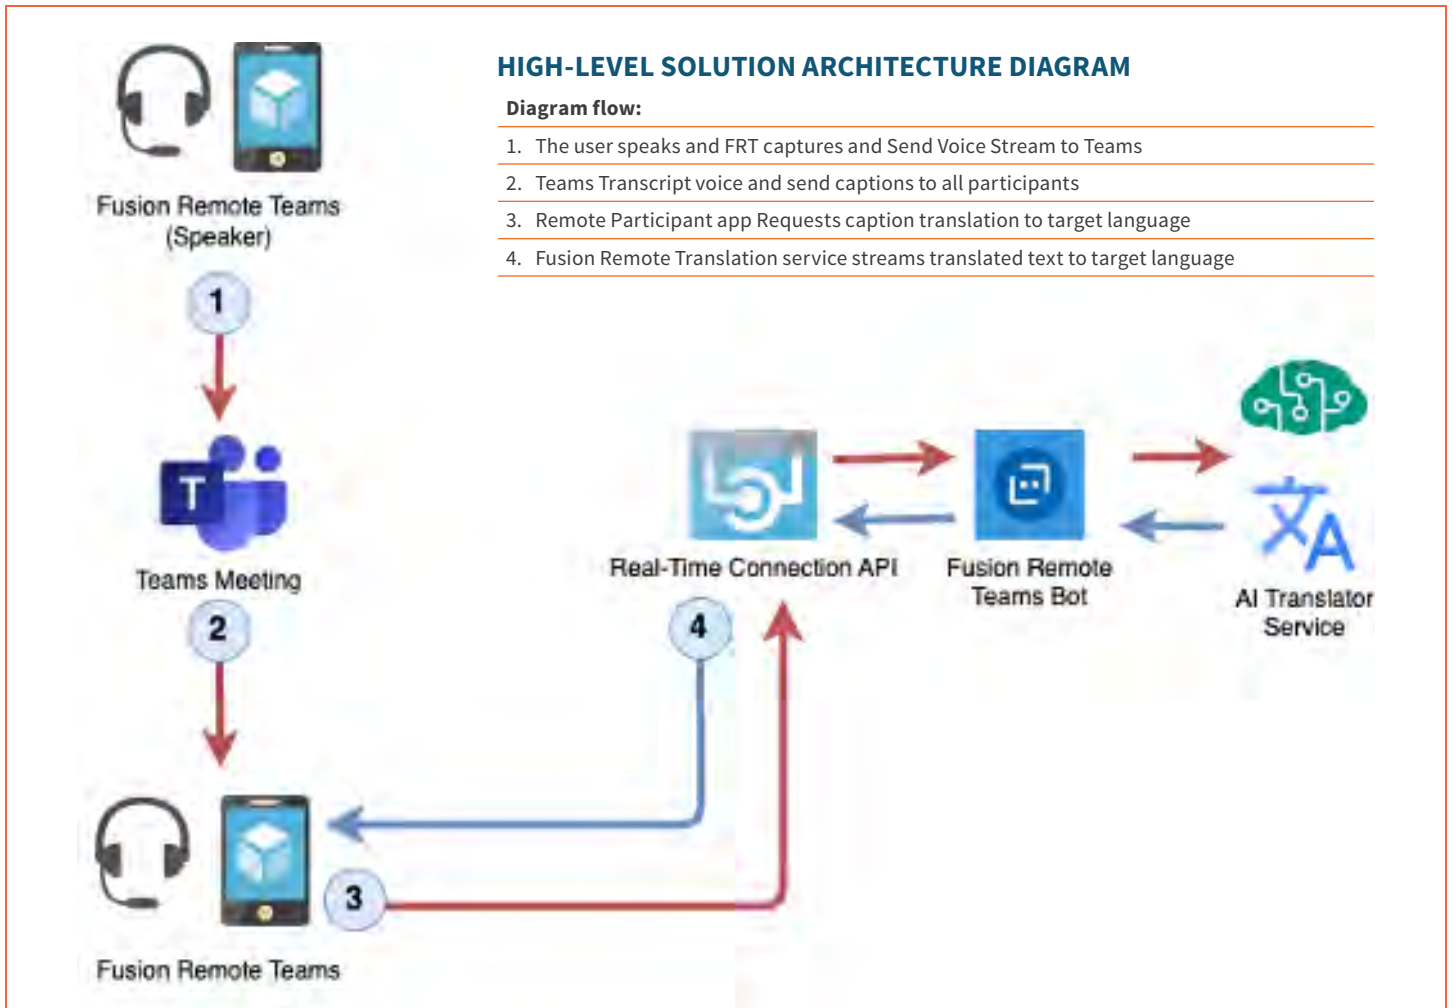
HIGH-LEVEL SOLUTION ARCHITECTURE DIAGRAM

Diagram flow:

1. The user speaks and FRT captures and Send Voice Stream to Teams
2. Teams Transcript voice and send captions to all participants
3. Remote Participant app Requests caption translation to target language
4. Fusion Remote Translation service streams translated text to target language

Fusion Remote Teams (Speaker)

1

T

Teams Meeting

2

Real-Time Connection API

4

Fusion Remote Teams Bot

AI Translator Service

3

Fusion Remote Teams